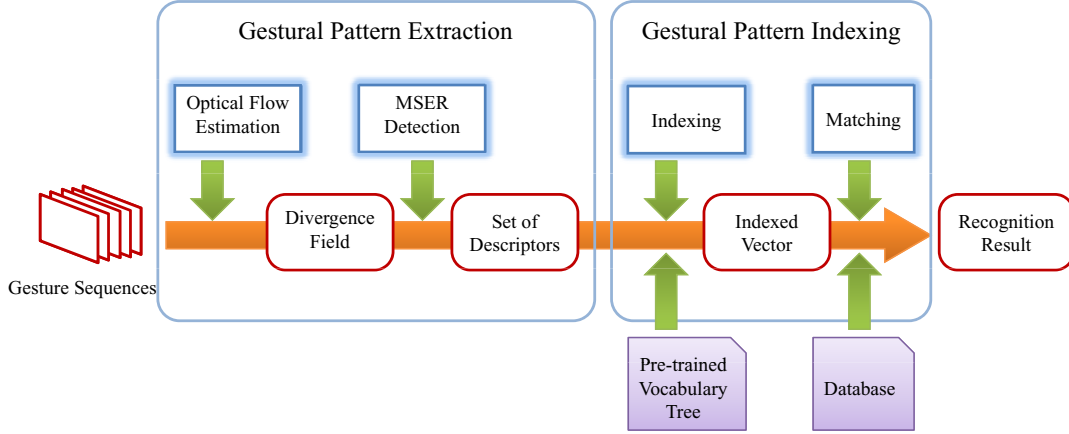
Gestural Pattern Extraction

Gestural Pattern Indexing

Optical Flow Estimation

MSER Detection

Indexing

Matching

Gesture Sequences

Divergence Field

Set of Descriptors

Indexed Vector

Recognition Result

Pre-trained Vocabulary Tree

Database